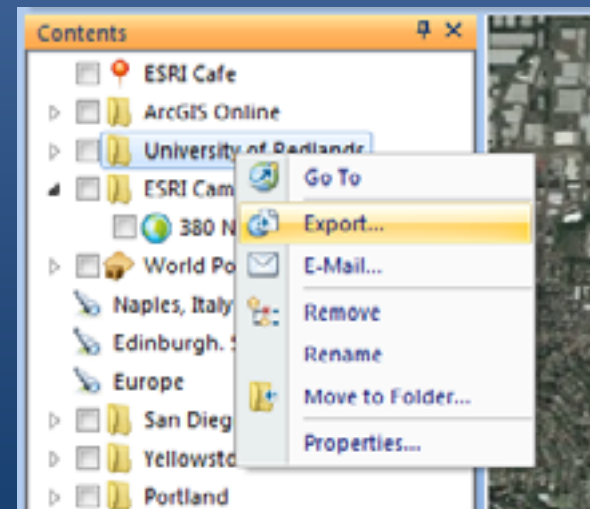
Contents

ESRI Cafe
ArcGIS Online
University of Redlands
ESRI Cam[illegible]
380 N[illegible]
World Po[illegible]
Naples, Italy
Edinburgh, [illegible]
Europe
San Dieg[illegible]
Yellowsto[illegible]
Portland

Go To
Export...
E-Mail...
Remove
Rename
Move to Folder...
Properties...